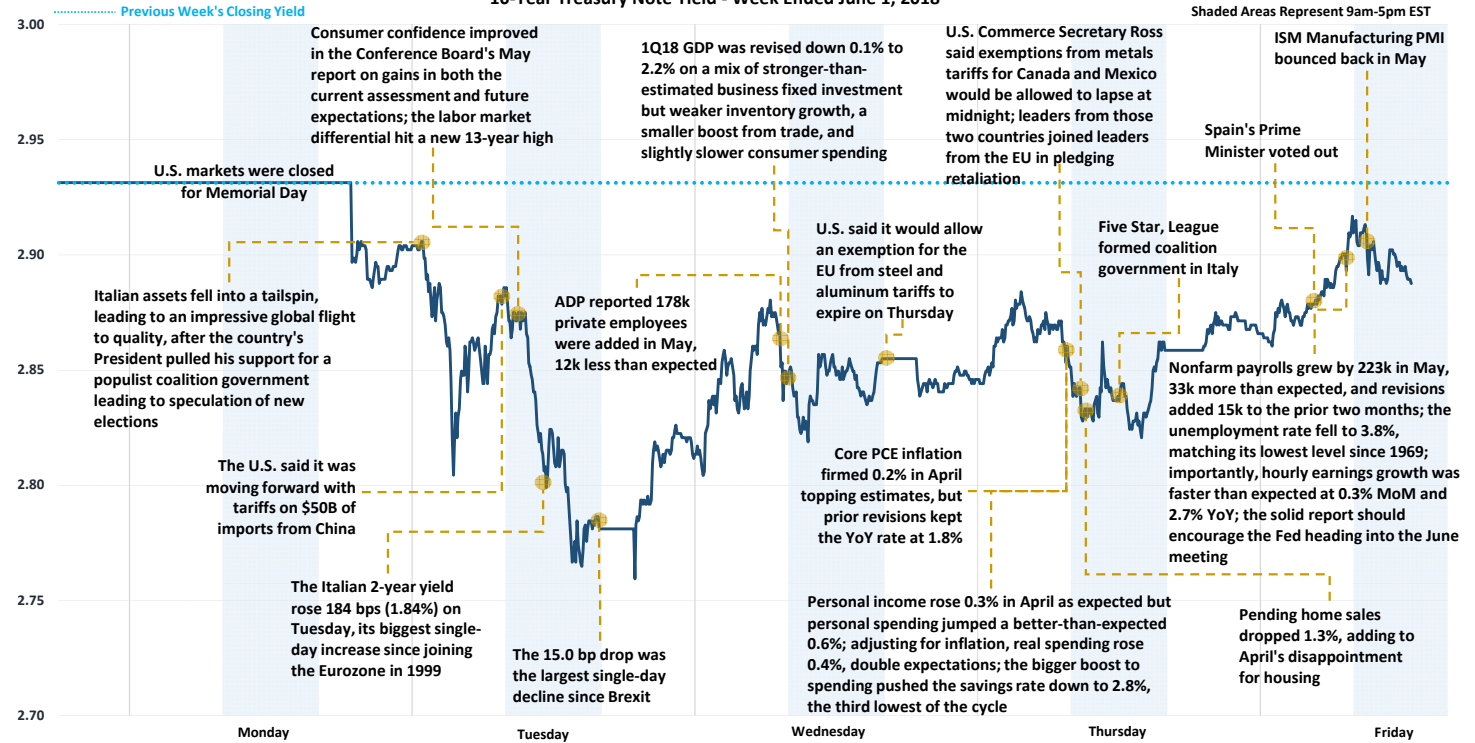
10-Year Treasury Note Yield - Week Ended June 1, 2018

Previous Week's Closing Yield

Shaded Areas Represent 9am-5pm EST

3.00
2.95
2.90
2.85
2.80
2.75
2.70

U.S. markets were closed for Memorial Day

Consumer confidence improved in the Conference Board's May report on gains in both the current assessment and future expectations; the labor market differential hit a new 13-year high

1Q18 GDP was revised down 0.1% to 2.2% on a mix of stronger-than-estimated business fixed investment but weaker inventory growth, a smaller boost from trade, and slightly slower consumer spending

U.S. Commerce Secretary Ross said exemptions from metals tariffs for Canada and Mexico would be allowed to lapse at midnight; leaders from those two countries joined leaders from the EU in pledging retaliation

ISM Manufacturing PMI bounced back in May

Spain's Prime Minister voted out

Italian assets fell into a tailspin, leading to an impressive global flight to quality, after the country's President pulled his support for a populist coalition government leading to speculation of new elections

ADP reported 178k private employees were added in May, 12k less than expected

U.S. said it would allow an exemption for the EU from steel and aluminum tariffs to expire on Thursday

Five Star, League formed coalition government in Italy

Nonfarm payrolls grew by 223k in May, 33k more than expected, and revisions added 15k to the prior two months; the unemployment rate fell to 3.8%, matching its lowest level since 1969; importantly, hourly earnings growth was faster than expected at 0.3% MoM and 2.7% YoY; the solid report should encourage the Fed heading into the June meeting

The U.S. said it was moving forward with tariffs on $50B of imports from China

Core PCE inflation firmed 0.2% in April topping estimates, but prior revisions kept the YoY rate at 1.8%

The Italian 2-year yield rose 184 bps (1.84%) on Tuesday, its biggest single-day increase since joining the Eurozone in 1999

The 15.0 bp drop was the largest single-day decline since Brexit

Personal income rose 0.3% in April as expected but personal spending jumped a better-than-expected 0.6%; adjusting for inflation, real spending rose 0.4%, double expectations; the bigger boost to spending pushed the savings rate down to 2.8%, the third lowest of the cycle

Pending home sales dropped 1.3%, adding to April's disappointment for housing

Monday
Tuesday
Wednesday
Thursday
Friday